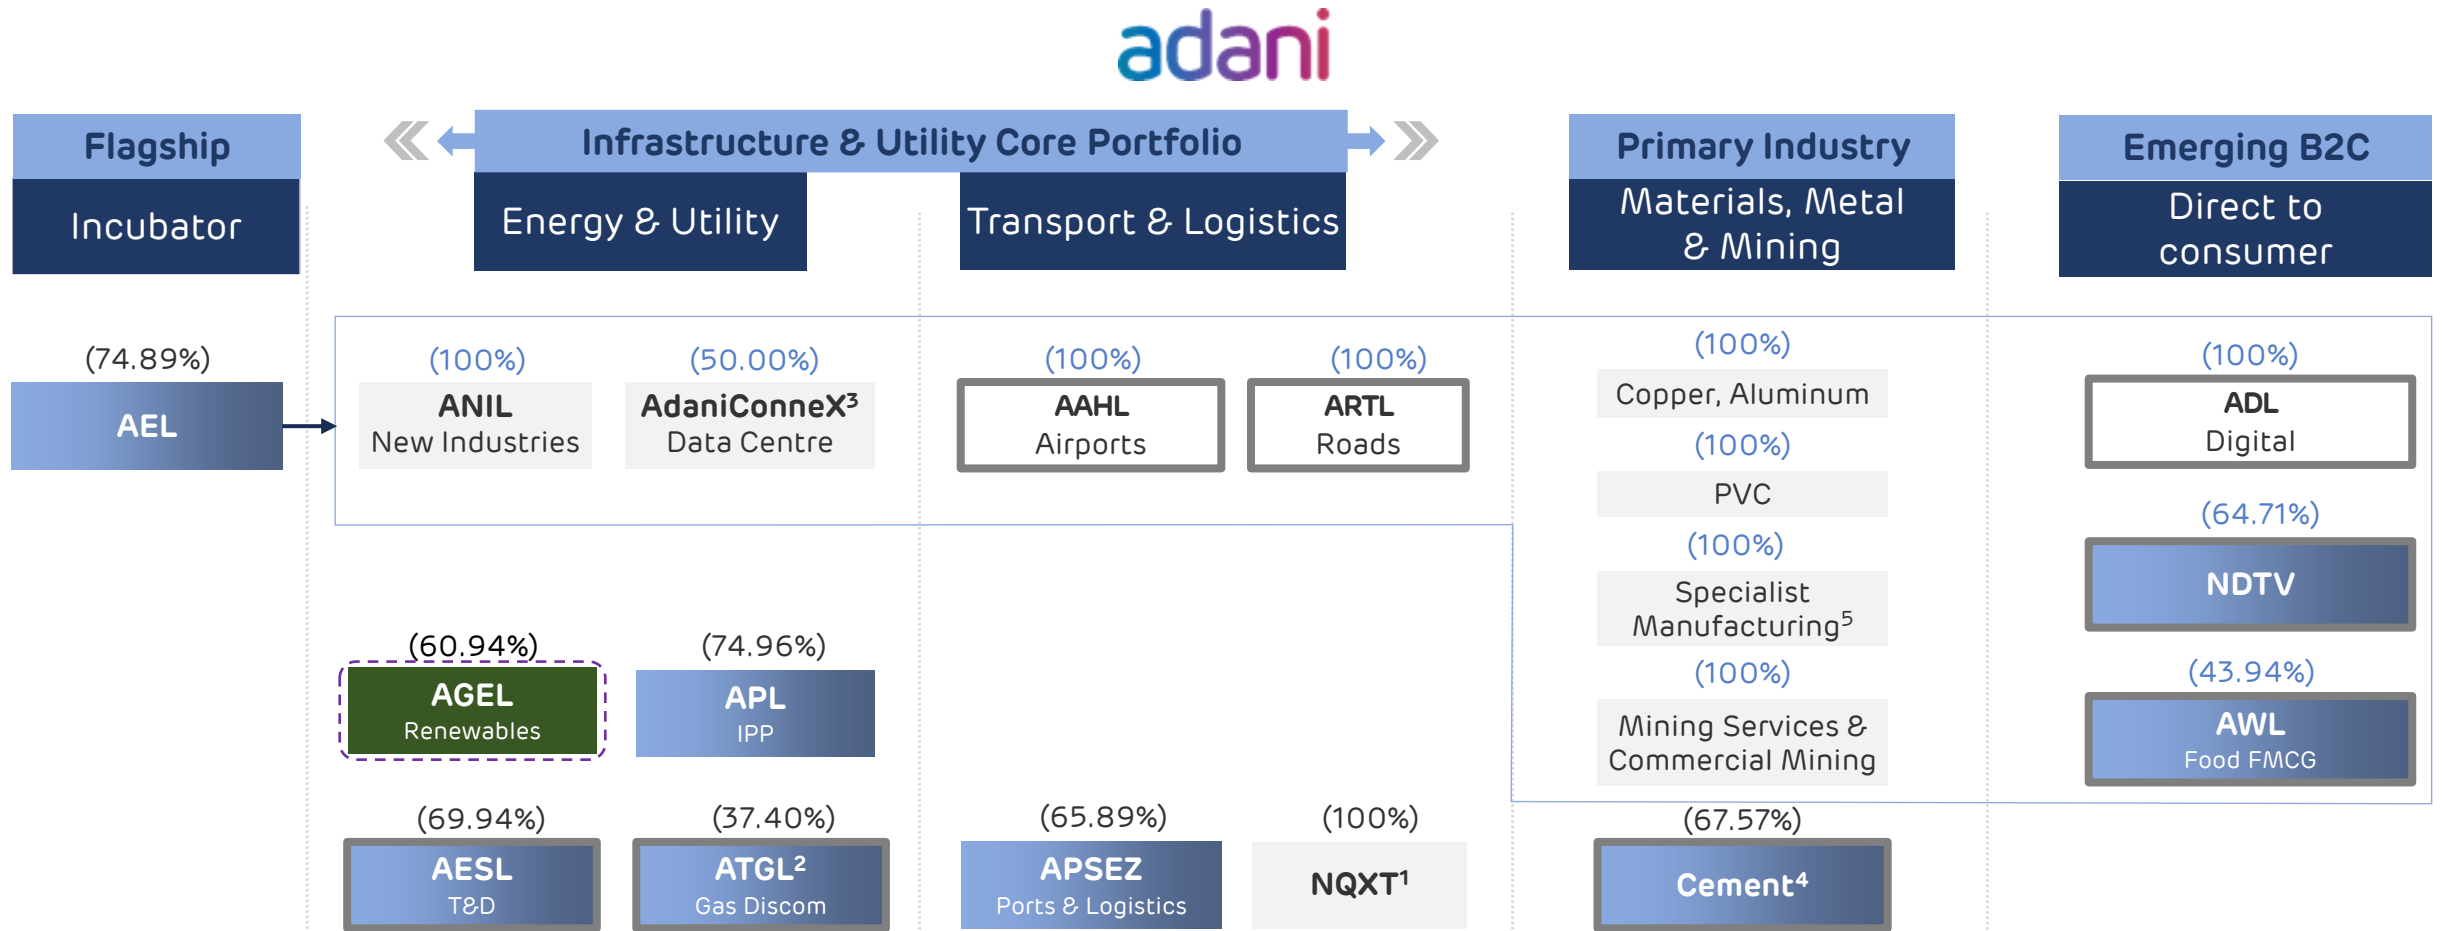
adani

Flagship
Incubator

Infrastructure & Utility Core Portfolio
Energy & Utility
Transport & Logistics

Primary Industry
Materials, Metal & Mining

Emerging B2C
Direct to consumer

(74.89%)
AEL

(100%)
ANIL
New Industries

(50.00%)
AdaniConneX$^3$
Data Centre

(100%)
AAHL
Airports

(100%)
ARTL
Roads

(100%)
Copper, Aluminum
(100%)
PVC
(100%)
Specialist Manufacturing$^5$
(100%)
Mining Services & Commercial Mining

(100%)
ADL
Digital

(64.71%)
NDTV

(43.94%)
AWL
Food FMCG

(60.94%)
AGEL
Renewables

(74.96%)
APL
IPP

(69.94%)
AESL
T&D

(37.40%)
ATGL$^2$
Gas Discom

(65.89%)
APSEZ
Ports & Logistics

(100%)
NQXT$^1$

(67.57%)
Cement$^4$